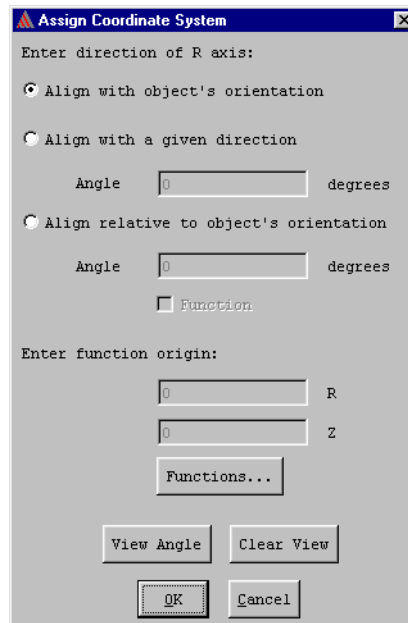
Assign Coordinate System

Enter direction of R axis:

Align with object's orientation

Align with a given direction

Angle 0 degrees

Align relative to object's orientation

Angle 0 degrees

Function

Enter function origin:

0 R

0 Z

Functions...

View Angle Clear View

OK Cancel